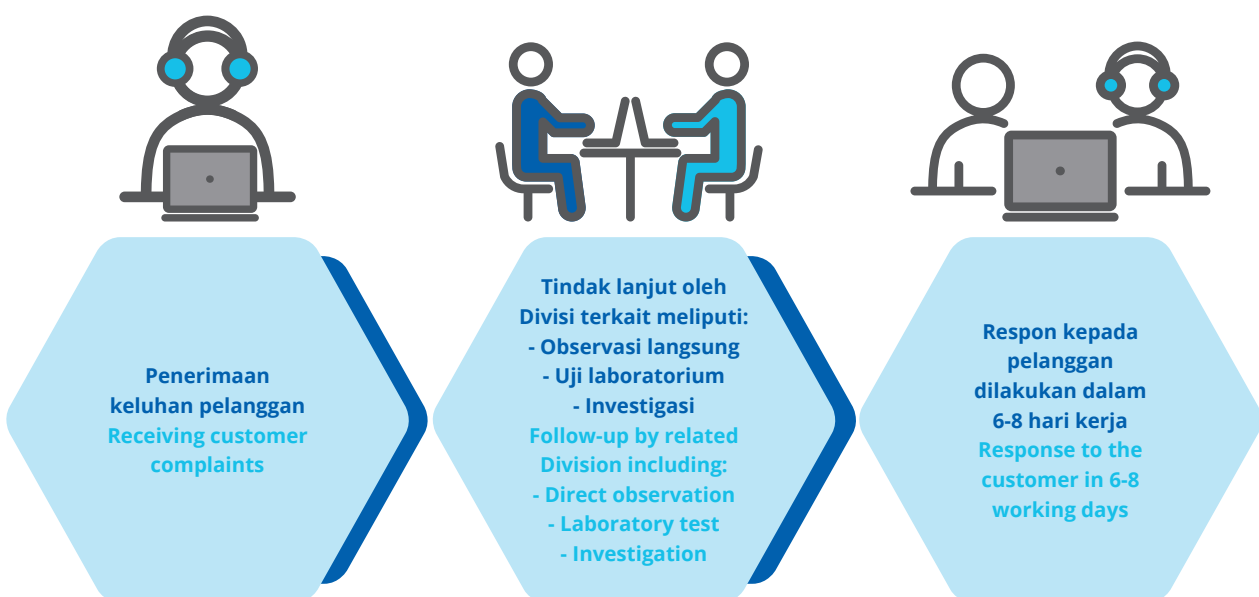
Penerimaan keluhan pelanggan
Receiving customer complaints

Tindak lanjut oleh Divisi terkait meliputi:
- Observasi langsung
- Uji laboratorium
- Investigasi
Follow-up by related Division including:
- Direct observation
- Laboratory test
- Investigation

Respon kepada pelanggan dilakukan dalam 6-8 hari kerja
Response to the customer in 6-8 working days